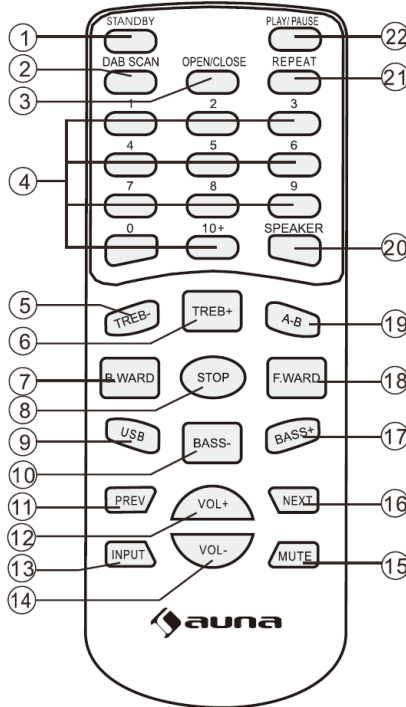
1 STANDBY
PLAY/PAUSE 22
2 DAB SCAN
3 OPEN/CLOSE
REPEAT 21
4
1 2 3
4 5 6
7 8 9
0 10+
SPEAKER 20
5 TREB-
6 TREB+
A-B 19
7 B.WARD
8 STOP
F.WARD 18
9 USB
10 BASS-
BASS+ 17
11 PREV
12 VOL+
NEXT 16
13 INPUT
14 VOL-
MUTE 15
auna